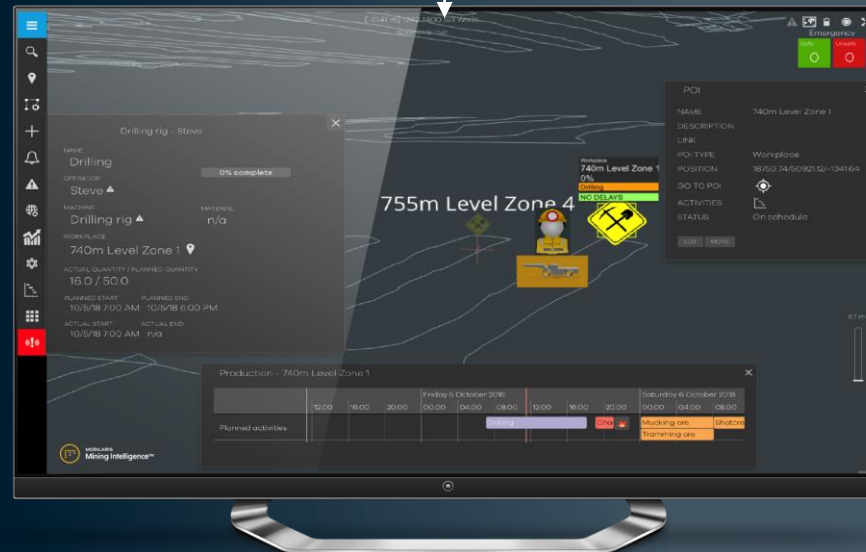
Emergency
Safe 0
Unsafe 0

Drilling rig - Steve
NAME
Drilling
0% complete
OPERATOR
Steve
MACHINE
Drilling rig
MATERIAL
n/a
WORKPLACE
740m Level Zone 1
ACTUAL QUANTITY / PLANNED QUANTITY
16.0 / 50.0
PLANNED START
10/5/18 7:00 AM
PLANNED END
10/5/18 6:00 PM
ACTUAL START
10/5/18 7:00 AM
ACTUAL END
n/a

755m Level Zone 4

Workplace
740m Level Zone 1
0%
Drilling
NO DELAYS

POI
NAME 740m Level Zone 1
DESCRIPTION
LINK
POI TYPE Workplace
POSITION 18750.74/50921.12/-1341.64
GO TO POI
ACTIVITIES
STATUS On schedule
EDIT MOVE

Production - 740m Level Zone 1
Friday 5 October 2018
Saturday 6 October 2018
12:00 16:00 20:00 00:00 04:00 08:00 12:00 16:00 20:00 00:00 04:00 08:00
Planned activities
Drilling
Cha
Mucking ore
Shotcre
Tramming ore

MOBILARIS
Mining Intelligence™